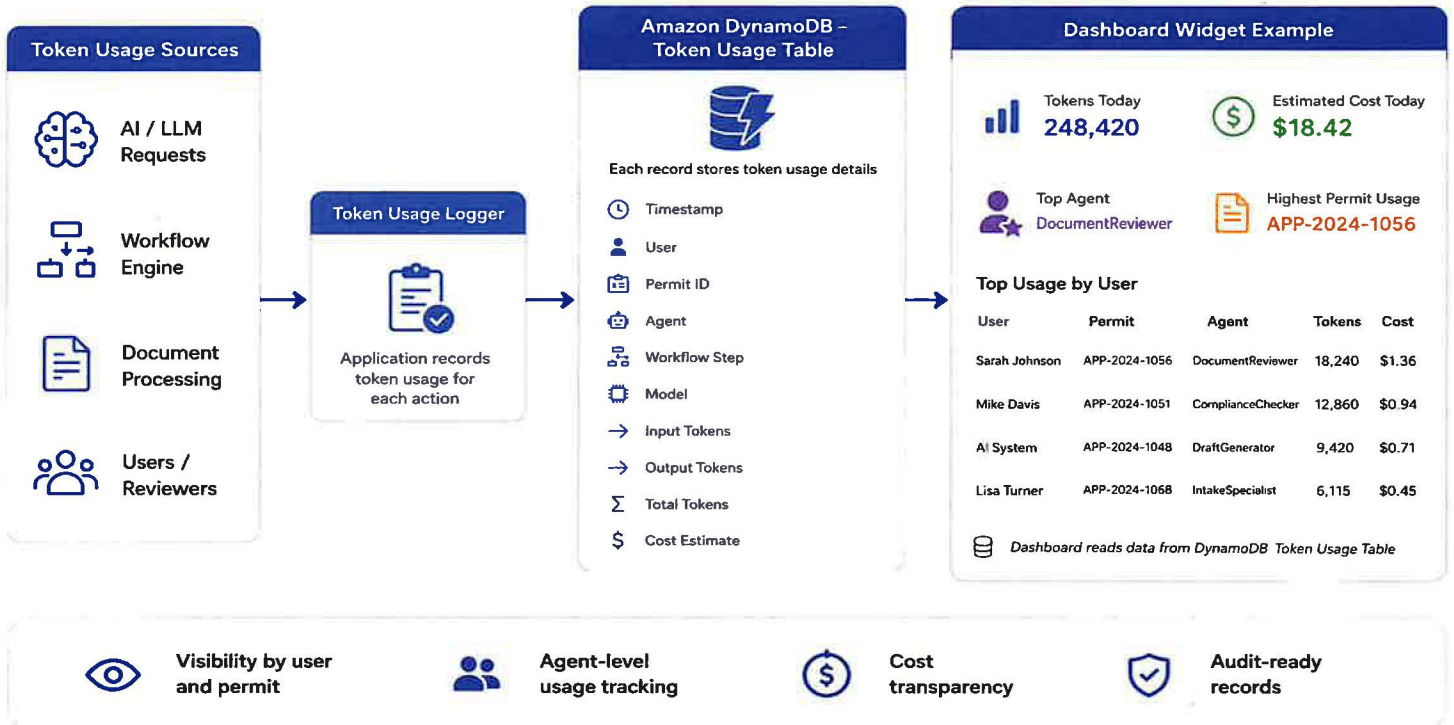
Token Usage Sources

AI / LLM Requests

Workflow Engine

Document Processing

Users / Reviewers

Token Usage Logger

Application records token usage for each action

Amazon DynamoDB - Token Usage Table

Each record stores token usage details

Timestamp

User

Permit ID

Agent

Workflow Step

Model

Input Tokens

Output Tokens

Total Tokens

Cost Estimate

Dashboard Widget Example

Tokens Today
248,420

Estimated Cost Today
$18.42

Top Agent
DocumentReviewer

Highest Permit Usage
APP-2024-1056

Top Usage by User

| User | Permit | Agent | Tokens | Cost |
|---|---|---|---|---|
| Sarah Johnson | APP-2024-1056 | DocumentReviewer | 18,240 | $1.36 |
| Mike Davis | APP-2024-1051 | ComplianceChecker | 12,860 | $0.94 |
| AI System | APP-2024-1048 | DraftGenerator | 9,420 | $0.71 |
| Lisa Turner | APP-2024-1068 | IntakeSpecialist | 6,115 | $0.45 |

Dashboard reads data from DynamoDB Token Usage Table

Visibility by user and permit

Agent-level usage tracking

Cost transparency

Audit-ready records